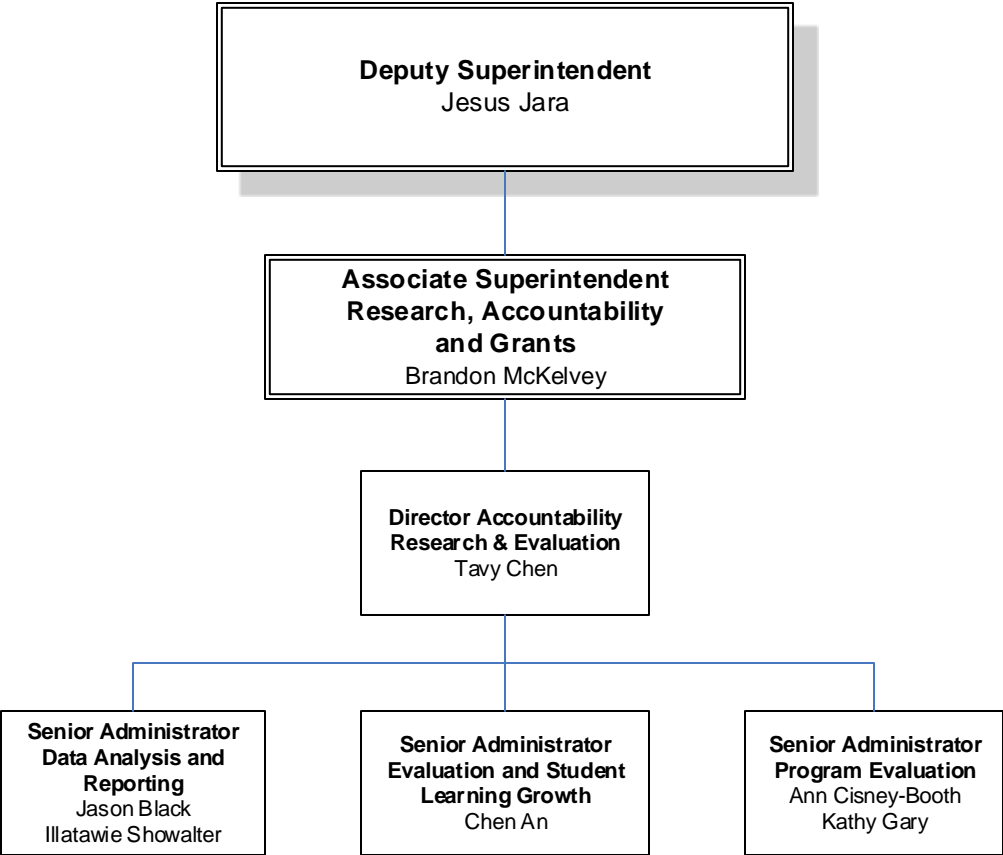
Deputy Superintendent
Jesus Jara

Associate Superintendent
Research, Accountability and Grants
Brandon McKelvey

Director Accountability Research & Evaluation
Tavy Chen

Senior Administrator
Data Analysis and Reporting
Jason Black
Illatawie Showalter

Senior Administrator
Evaluation and Student Learning Growth
Chen An

Senior Administrator
Program Evaluation
Ann Cisney-Booth
Kathy Gary